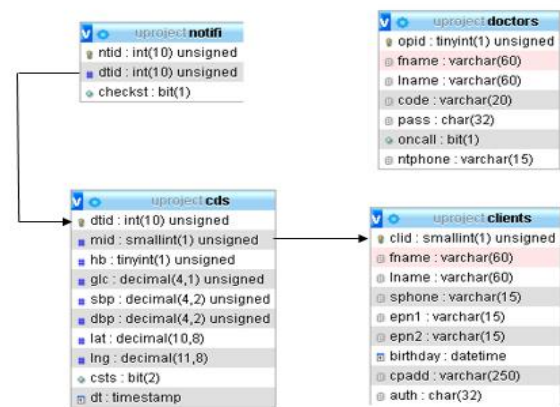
uproject notifi
ntid : int(10) unsigned
dtid : int(10) unsigned
checkst : bit(1)

uproject doctors
opid : tinyint(1) unsigned
fname : varchar(60)
lname : varchar(60)
code : varchar(20)
pass : char(32)
oncall : bit(1)
ntphone : varchar(15)

uproject cds
dtid : int(10) unsigned
mid : smallint(1) unsigned
hb : tinyint(1) unsigned
glc : decimal(4,1) unsigned
sbp : decimal(4,2) unsigned
dbp : decimal(4,2) unsigned
lat : decimal(10,8)
lng : decimal(11,8)
csts : bit(2)
dt : timestamp

uproject clients
clid : smallint(1) unsigned
fname : varchar(60)
lname : varchar(60)
sphone : varchar(15)
epn1 : varchar(15)
epn2 : varchar(15)
birthday : datetime
cpadd : varchar(250)
auth : char(32)